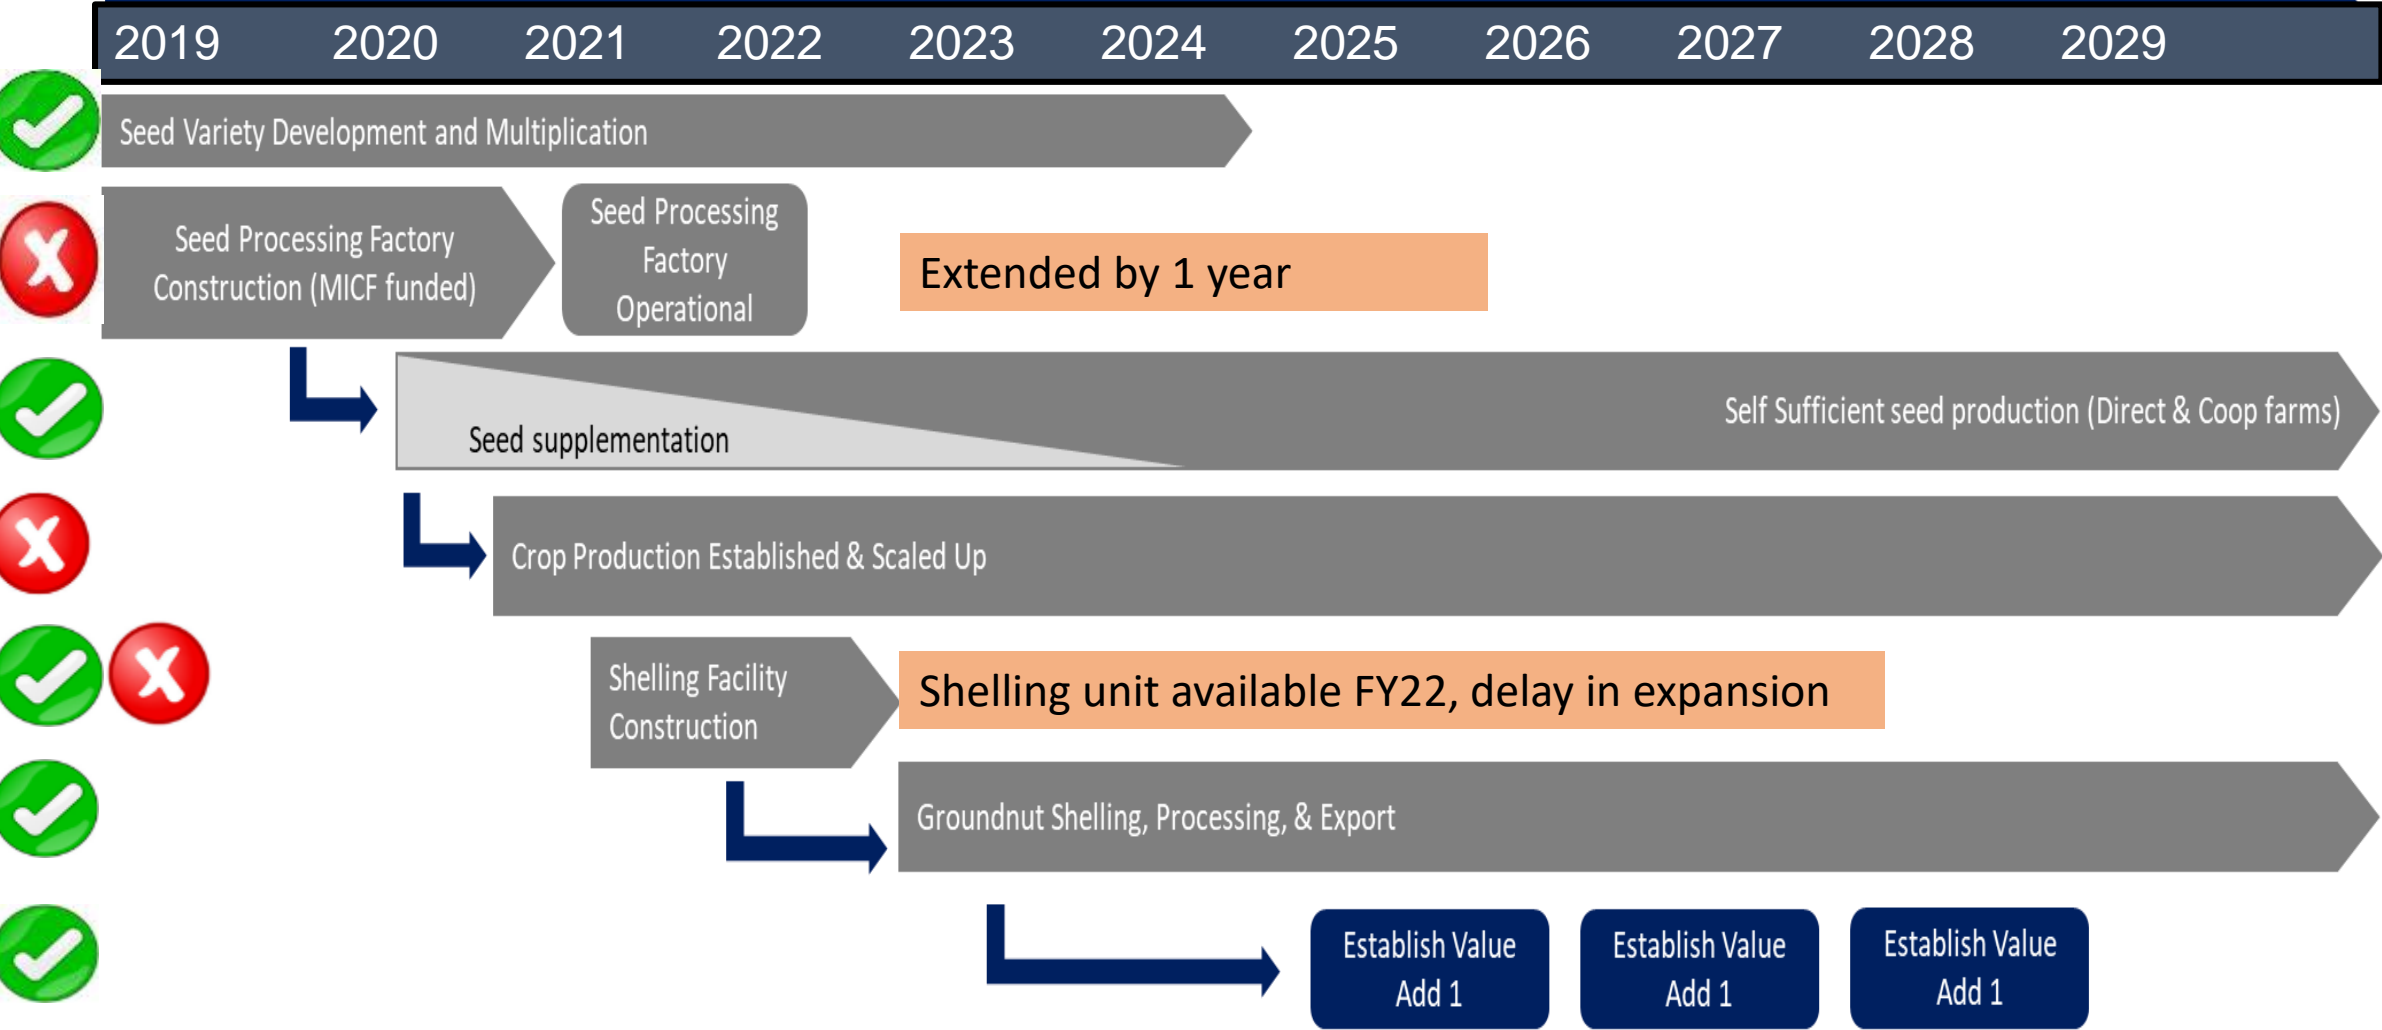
2019 2020 2021 2022 2023 2024 2025 2026 2027 2028 2029

Seed Variety Development and Multiplication

Seed Processing Factory Construction (MICF funded)

Seed Processing Factory Operational

Extended by 1 year

Seed supplementation

Self Sufficient seed production (Direct & Coop farms)

Crop Production Established & Scaled Up

Shelling Facility Construction

Shelling unit available FY22, delay in expansion

Groundnut Shelling, Processing, & Export

Establish Value Add 1

Establish Value Add 1

Establish Value Add 1